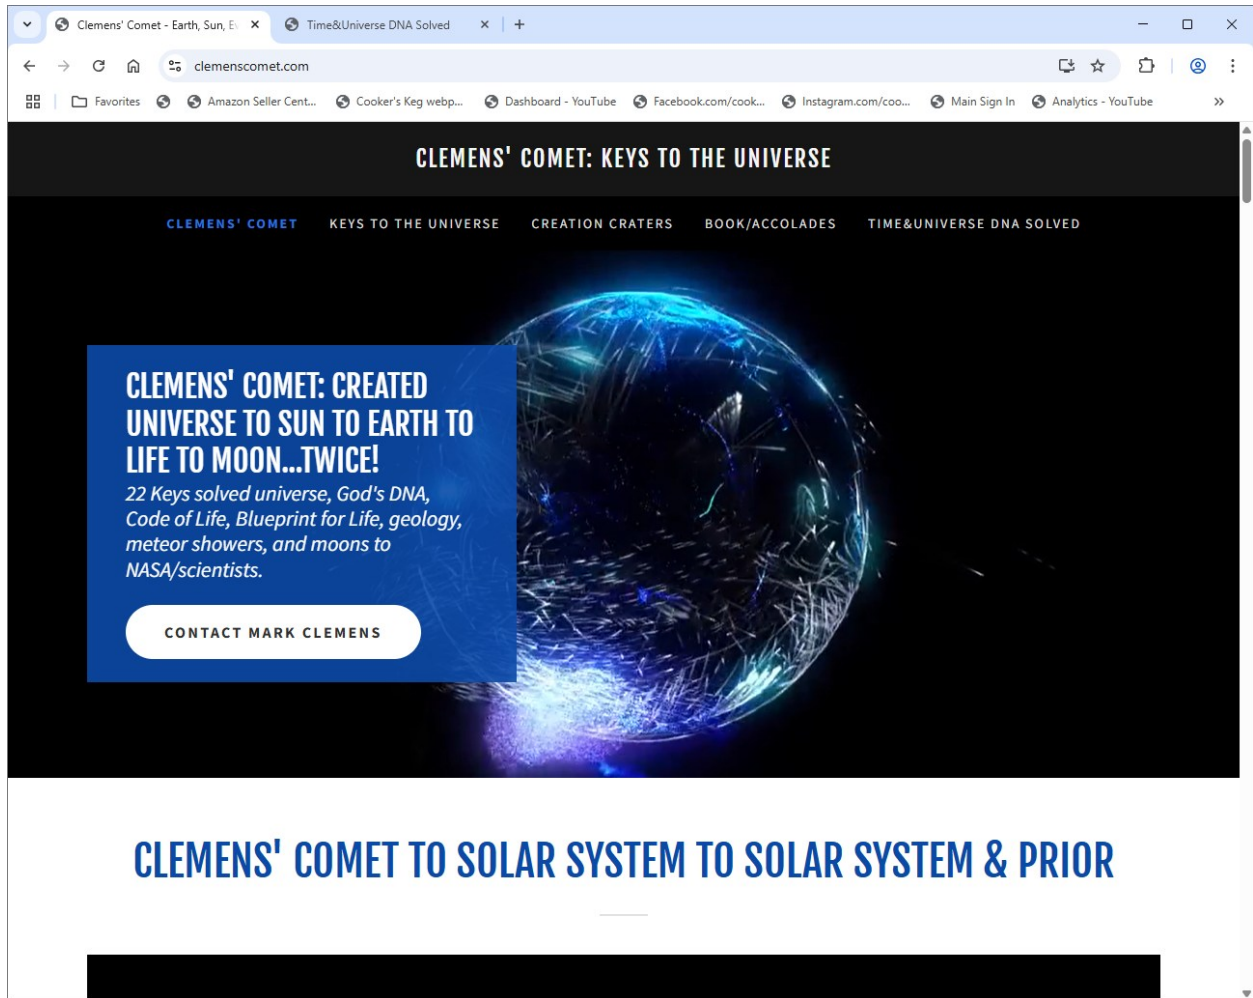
Clemens' Comet - Earth, Sun, E
Time&Universe DNA Solved
+

clemenscomet.com

Favorites
Amazon Seller Cent...
Cooker's Keg webp...
Dashboard - YouTube
Facebook.com/cook...
Instagram.com/coo...
Main Sign In
Analytics - YouTube
»

CLEMENS' COMET: KEYS TO THE UNIVERSE

CLEMENS' COMET
KEYS TO THE UNIVERSE
CREATION CRATERS
BOOK/ACCOLADES
TIME&UNIVERSE DNA SOLVED

CLEMENS' COMET: CREATED UNIVERSE TO SUN TO EARTH TO LIFE TO MOON...TWICE!

22 Keys solved universe, God's DNA, Code of Life, Blueprint for Life, geology, meteor showers, and moons to NASA/scientists.

CONTACT MARK CLEMENS

CLEMENS' COMET TO SOLAR SYSTEM TO SOLAR SYSTEM & PRIOR